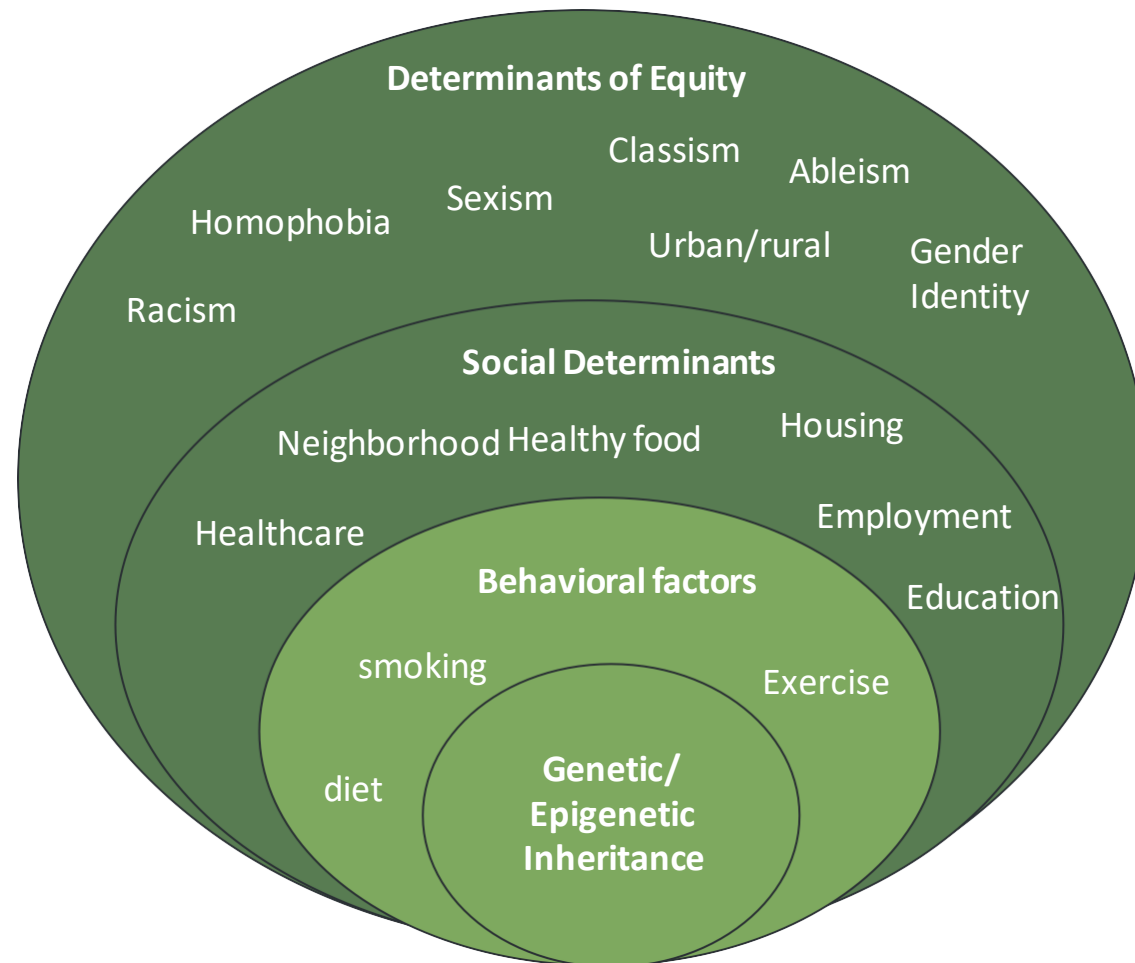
Determinants of Equity

Classism

Ableism

Sexism

Homophobia

Urban/rural

Gender Identity

Racism

Social Determinants

Neighborhood

Healthy food

Housing

Employment

Healthcare

Education

Behavioral factors

smoking

Exercise

diet

Genetic/ Epigenetic Inheritance